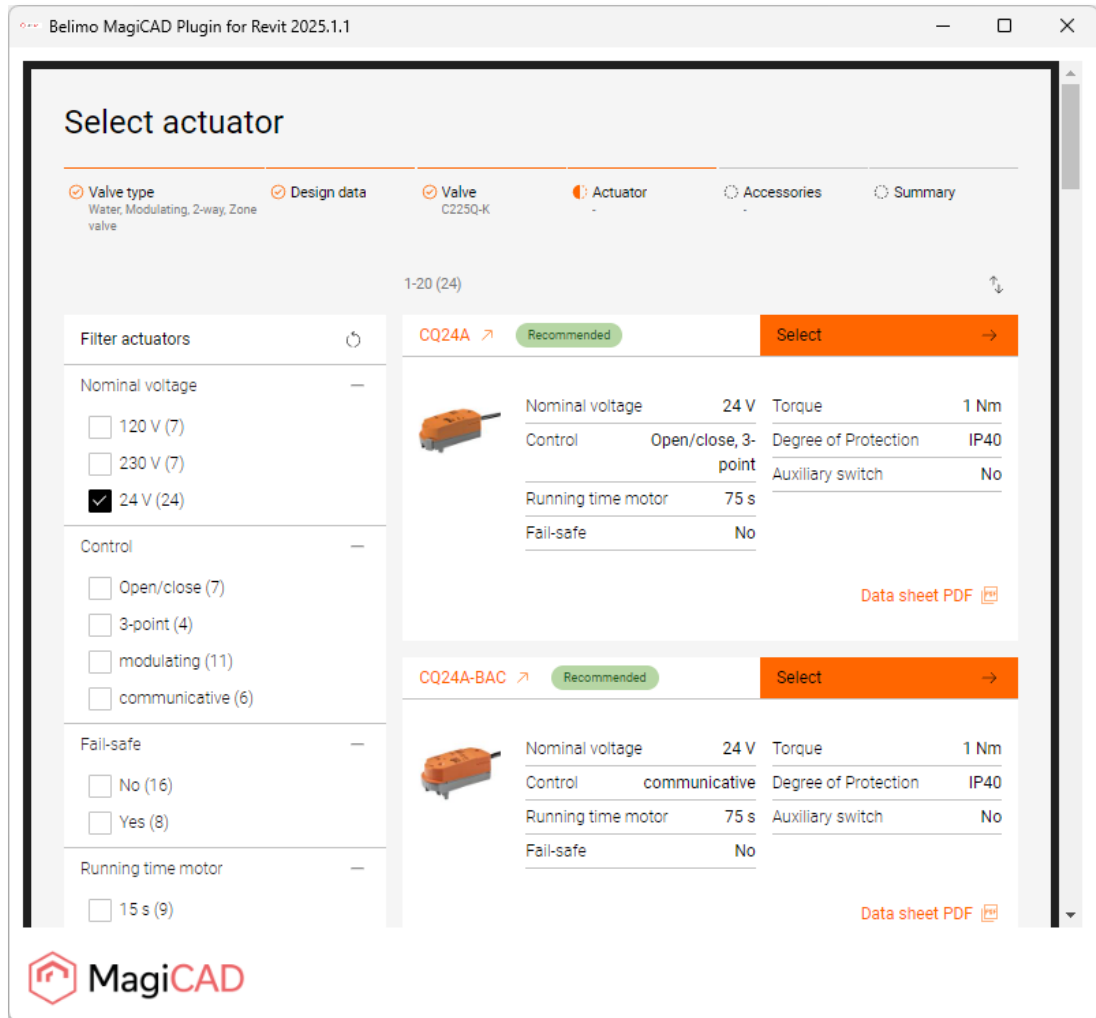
Belimo MagiCAD Plugin for Revit 2025.1.1

Select actuator

Valve type
Water, Modulating, 2-way, Zone valve

Design data

Valve
C225Q-K

Actuator
-

Accessories
-

Summary

1-20 (24)

Filter actuators

Nominal voltage
120 V (7)
230 V (7)
24 V (24)

Control
Open/close (7)
3-point (4)
modulating (11)
communicative (6)

Fail-safe
No (16)
Yes (8)

Running time motor
15 s (9)

CQ24A Recommended Select

| Nominal voltage | 24 V |
|---|---|
| Control | Open/close, 3-point |
| Running time motor | 75 s |
| Fail-safe | No |

| Torque | 1 Nm |
|---|---|
| Degree of Protection | IP40 |
| Auxiliary switch | No |

Data sheet PDF

CQ24A-BAC Recommended Select

| Nominal voltage | 24 V |
|---|---|
| Control | communicative |
| Running time motor | 75 s |
| Fail-safe | No |

| Torque | 1 Nm |
|---|---|
| Degree of Protection | IP40 |
| Auxiliary switch | No |

Data sheet PDF

MagiCAD